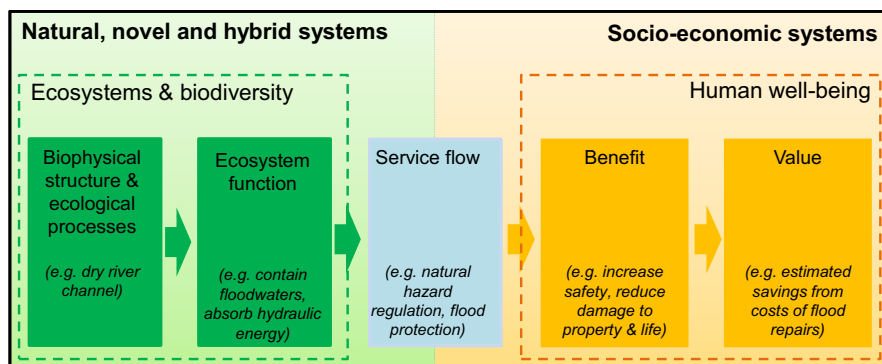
Natural, novel and hybrid systems

Socio-economic systems

Ecosystems & biodiversity

Human well-being

Biophysical structure & ecological processes

(e.g. dry river channel)

Ecosystem function

(e.g. contain floodwaters, absorb hydraulic energy)

Service flow

(e.g. natural hazard regulation, flood protection)

Benefit

(e.g. increase safety, reduce damage to property & life)

Value

(e.g. estimated savings from costs of flood repairs)